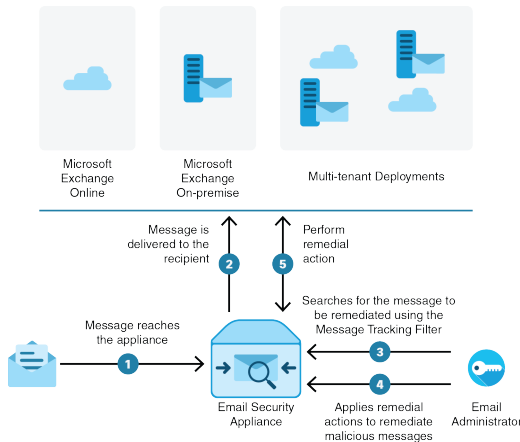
Microsoft Exchange Online

Microsoft Exchange On-premise

Multi-tenant Deployments

Message is delivered to the recipient

2

5

Perform remedial action

Searches for the message to be remediated using the Message Tracking Filter

Message reaches the appliance

1

3

4

Email Security Appliance

Applies remedial actions to remediate malicious messages

Email Administrator